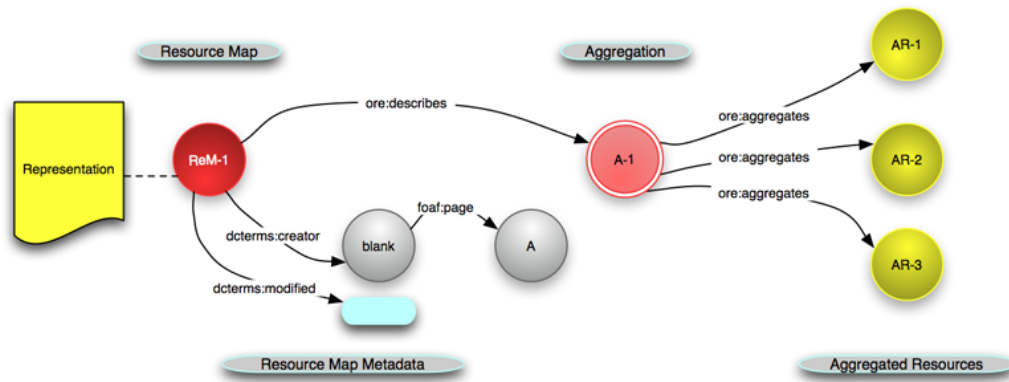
Resource Map

Aggregation

AR-1

ore:describes

ore:aggregates

Representation

ReM-1

A-1

ore:aggregates

AR-2

ore:aggregates

foaf:page

dcterms:creator

blank

A

AR-3

dcterms:modified

Resource Map Metadata

Aggregated Resources